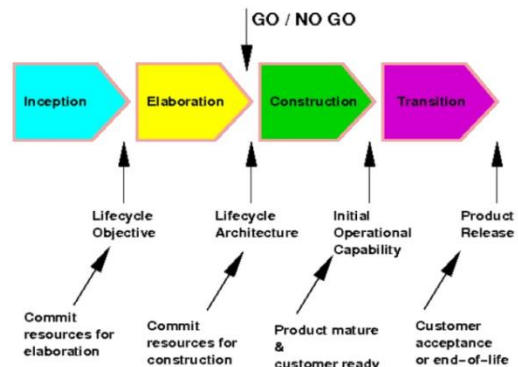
GO / NO GO

Inception

Elaboration

Construction

Transition

Lifecycle Objective

Lifecycle Architecture

Initial Operational Capability

Product Release

Commit resources for elaboration

Commit resources for construction

Product mature & customer ready

Customer acceptance or end-of-life